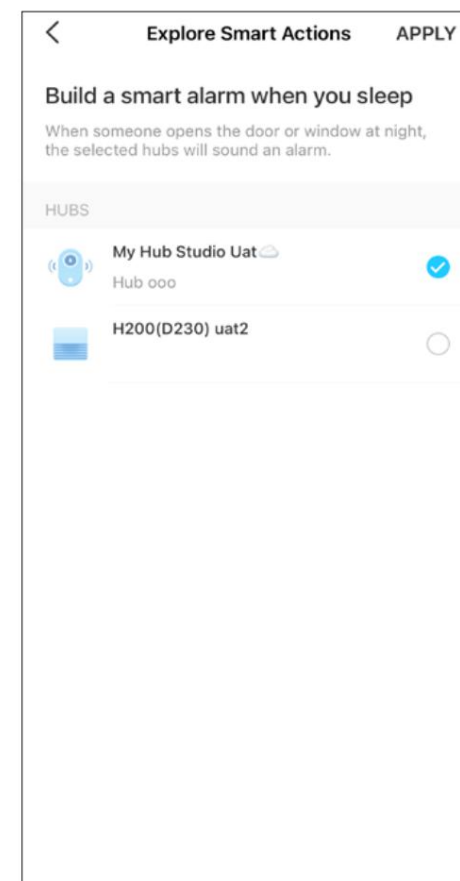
<

Explore Smart Actions

APPLY

Build a smart alarm when you sleep

When someone opens the door or window at night, the selected hubs will sound an alarm.

HUBS

My Hub Studio Uat

Hub ooo

H200(D230) uat2